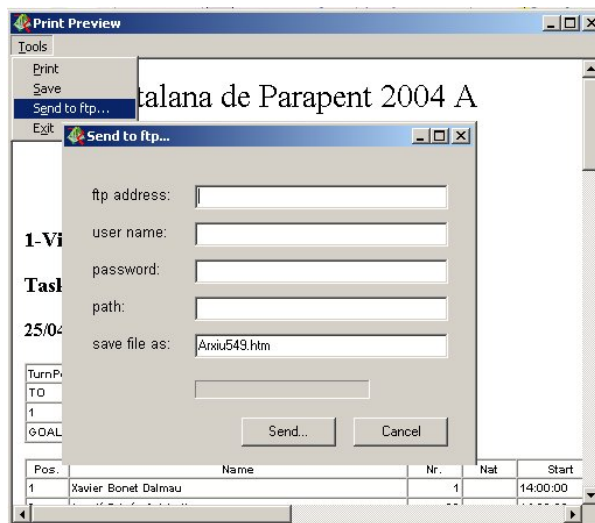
Print Preview

Tools

Print
Save
Send to ftp...
Exit

talana de Parapent 2004 A

Send to ftp...

ftp address:
user name:
password:
path:
save file as: Arxiu549.htm

Send...
Cancel

1-Vi

Task

25/04

TurnP
TO
1
GOAL

| Pos. | Name | Nr. | Nat | Start |
|---|---|---|---|---|
| 1 | Xavier Bonet Dalmau | 1 | | 14:00:00 |